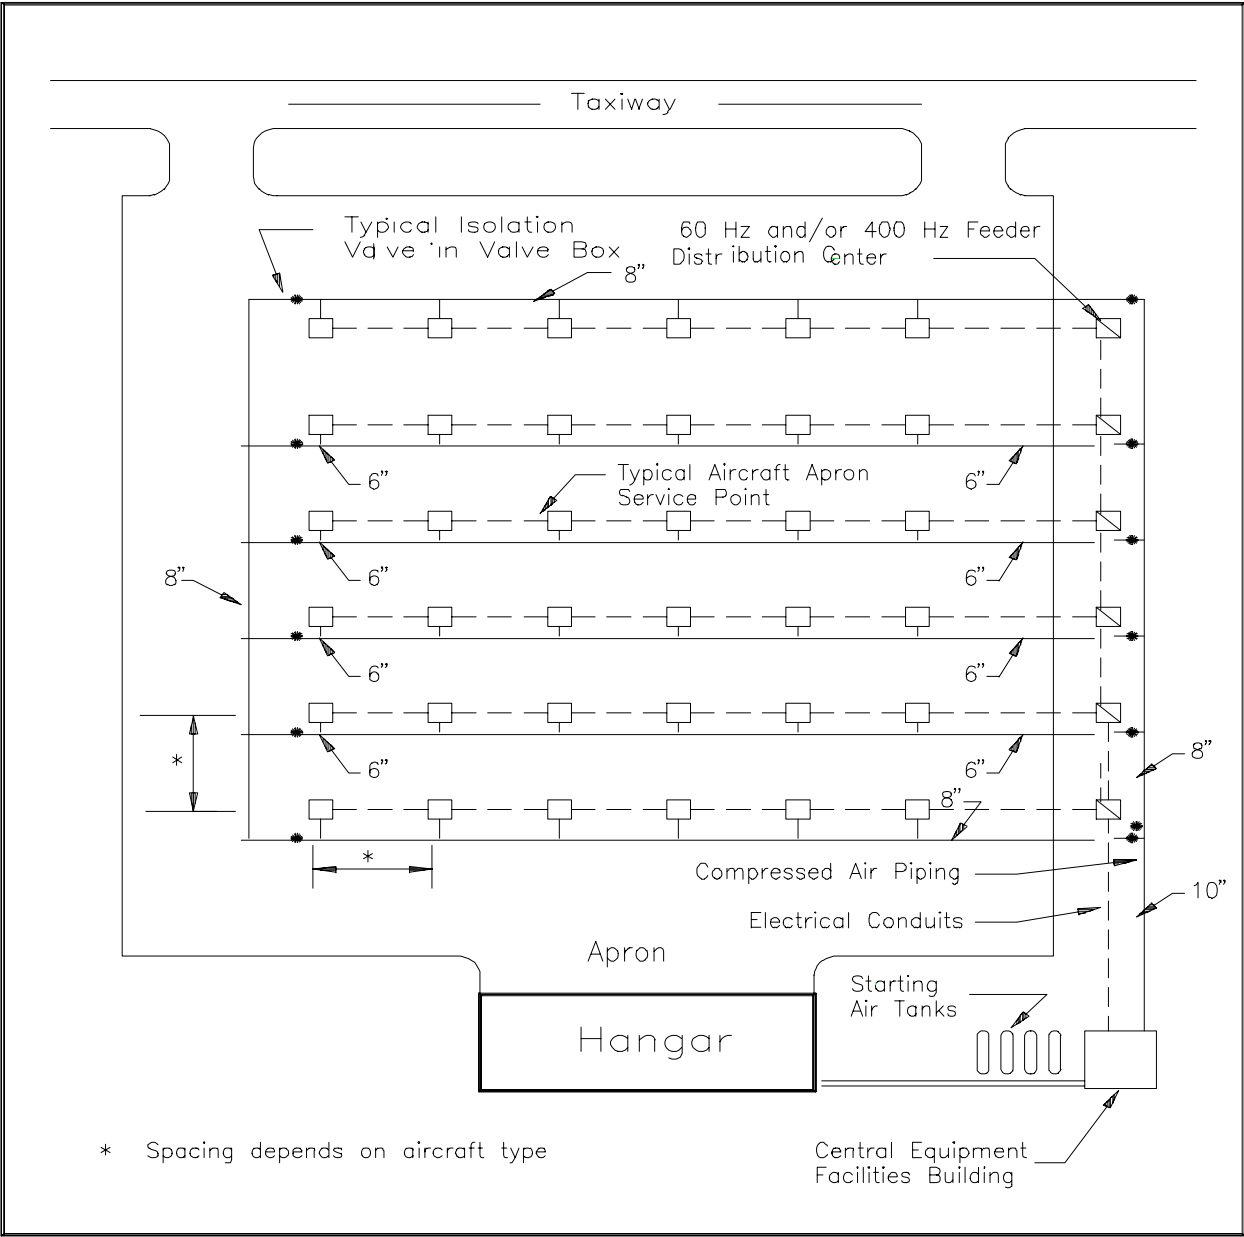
Taxiway

Typical Isolation Valve in Valve Box

60 Hz and/or 400 Hz Feeder Distribution Center

8"

6"

6"

Typical Aircraft Apron Service Point

8"

6"

6"

6"

6"

*

6"

6"

8"

8"

*

Compressed Air Piping

Electrical Conduits

10"

Apron

Starting Air Tanks

Hangar

* Spacing depends on aircraft type

Central Equipment Facilities Building